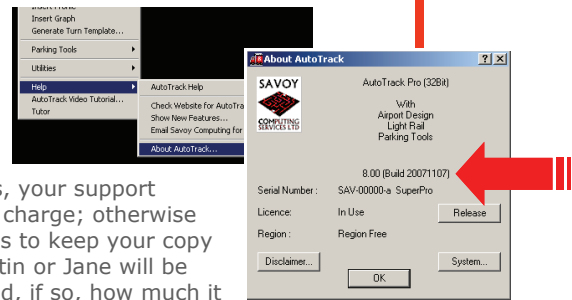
Insert Profile
Insert Graph
Generate Turn Template...
Parking Tools
Utilities
Help
AutoTrack Video Tutorial...
Tutor

AutoTrack Help
Check Website for AutoTra
Show New Features...
Email Savoy Computing for
About AutoTrack...

About AutoTrack

SAVOY COMPUTING SERVICES LTD

AutoTrack Pro (32Bit)

With
Airport Design
Light Rail
Parking Tools

8.00 (Build 20071107)

Serial Number : SAV-00000-a SuperPro

Licence: In Use

Release

Region : Region Free

Disclaimer...

OK

System...

s, your support
charge; otherwise
s to keep your copy
tin or Jane will be
d, if so, how much it